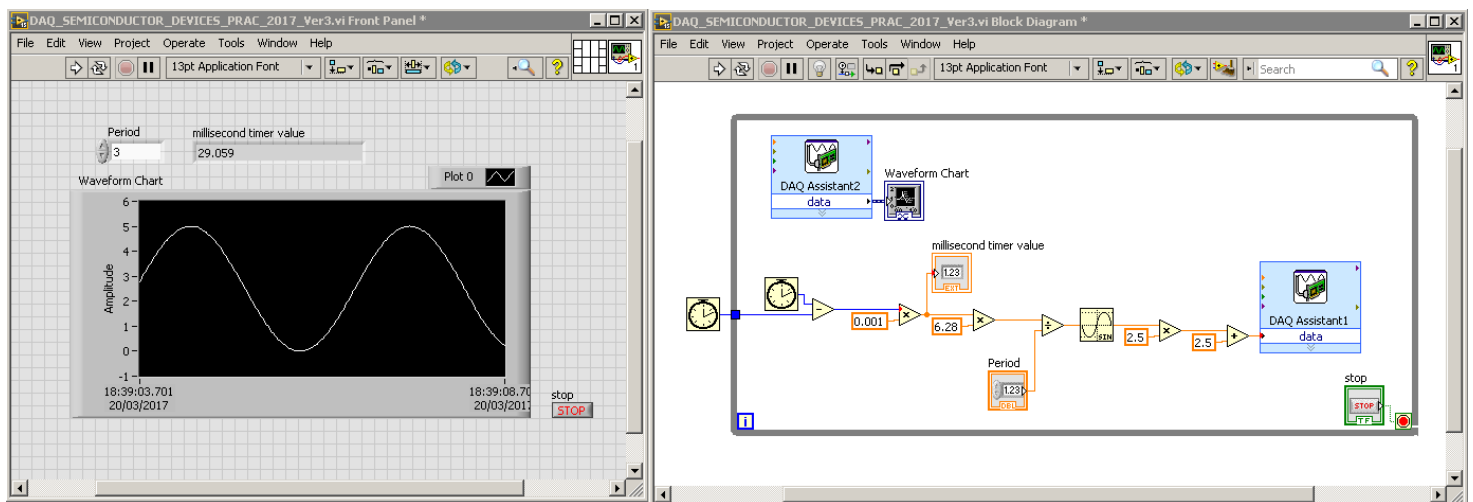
DAQ_SEMICONDUCTOR_DEVICES_PRAC_2017_Ver3.vi Front Panel *

File Edit View Project Operate Tools Window Help

13pt Application Font

Period
3

millisecond timer value
29.059

Waveform Chart

Plot 0

6
5
4
3
2
1
0
-1

Amplitude

18:39:03.701
20/03/2017

18:39:08.70
20/03/2017

stop
STOP

DAQ_SEMICONDUCTOR_DEVICES_PRAC_2017_Ver3.vi Block Diagram *

File Edit View Project Operate Tools Window Help

13pt Application Font

Search

DAQ Assistant2
data

Waveform Chart

millisecond timer value
1.23

0.001

6.28

Period
1.23
DBL

SIN

2.5

2.5

DAQ Assistant1
data

stop
STOP
TF

i